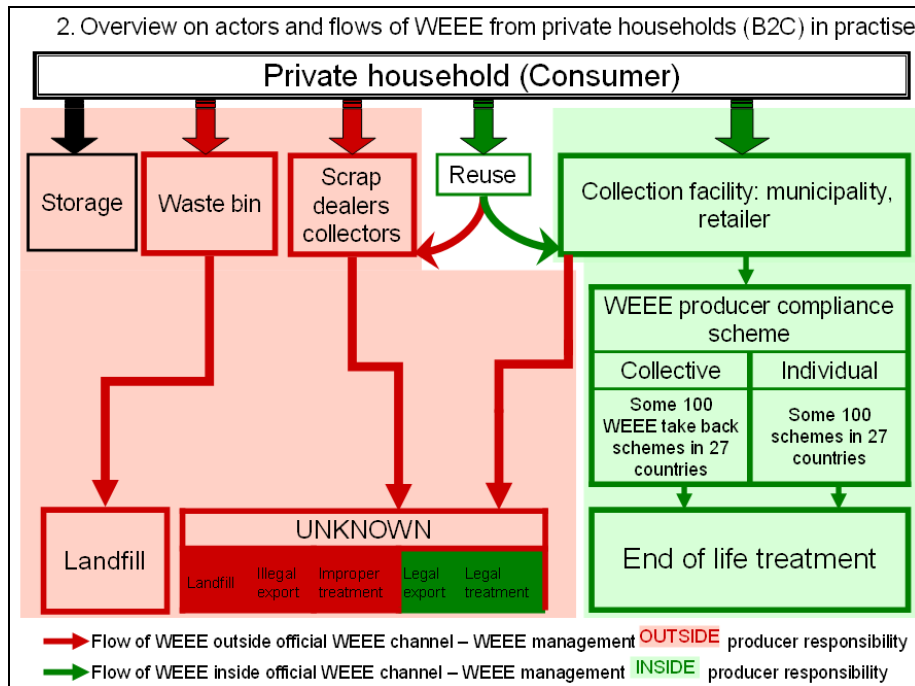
2. Overview on actors and flows of WEEE from private households (B2C) in practise

Private household (Consumer)

Storage

Waste bin

Scrap dealers collectors

Reuse

Collection facility: municipality, retailer

WEEE producer compliance scheme

| Collective | Individual |
|---|---|
| Some 100 WEEE take back schemes in 27 countries | Some 100 schemes in 27 countries |

Landfill

UNKNOWN

| Landfill | Illegal export | Improper treatment | Legal export | Legal treatment |
|---|---|---|---|---|

End of life treatment

Flow of WEEE outside official WEEE channel – WEEE management OUTSIDE producer responsibility

Flow of WEEE inside official WEEE channel – WEEE management INSIDE producer responsibility